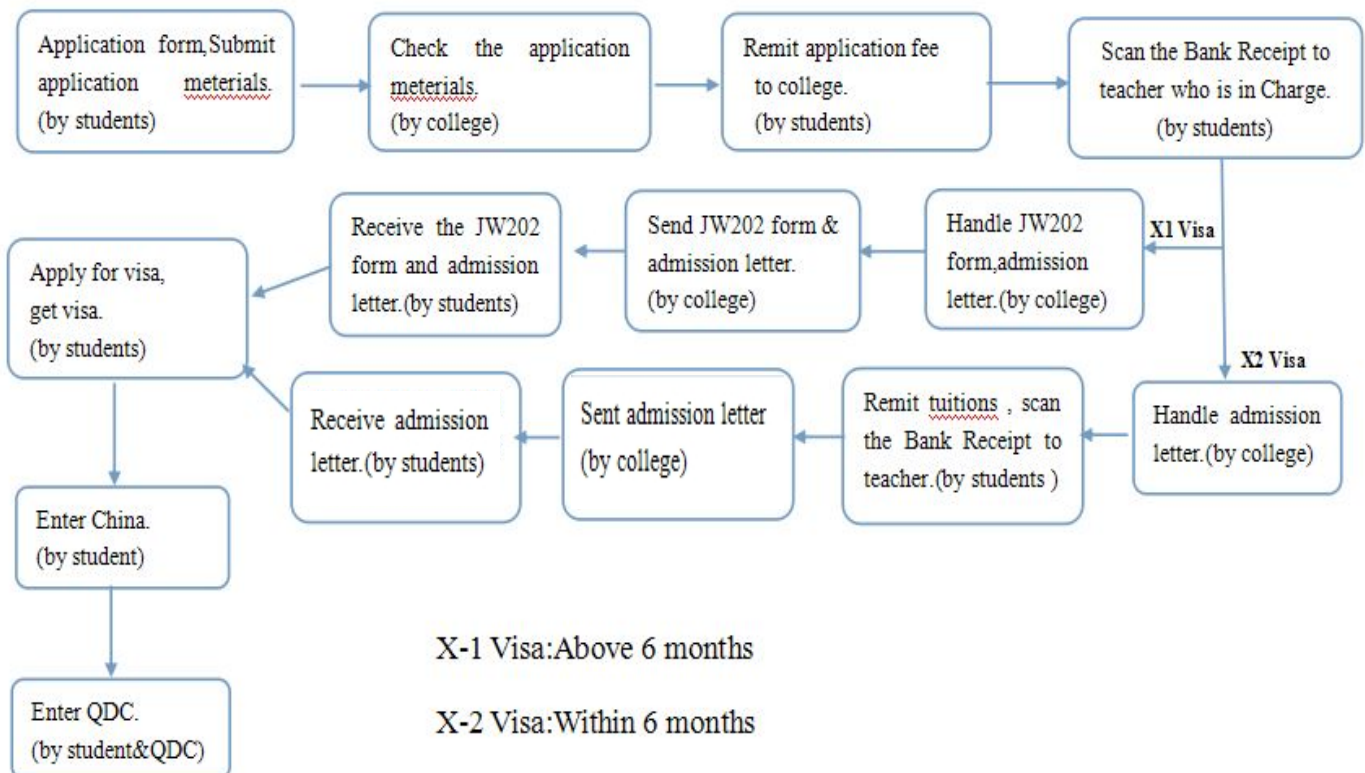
Application form,Submit application meterials. (by students)

Check the application meterials. (by college)

Remit application fee to college. (by students)

Scan the Bank Receipt to teacher who is in Charge. (by students)

X1 Visa

Handle JW202 form,admission letter.(by college)

Send JW202 form & admission letter. (by college)

Receive the JW202 form and admission letter.(by students)

Apply for visa, get visa. (by students)

X2 Visa

Handle admission letter.(by college)

Remit tuitions , scan the Bank Receipt to teacher.(by students )

Sent admission letter (by college)

Receive admission letter.(by students)

Enter China. (by student)

Enter QDC. (by student&QDC)

X-1 Visa:Above 6 months

X-2 Visa:Within 6 months